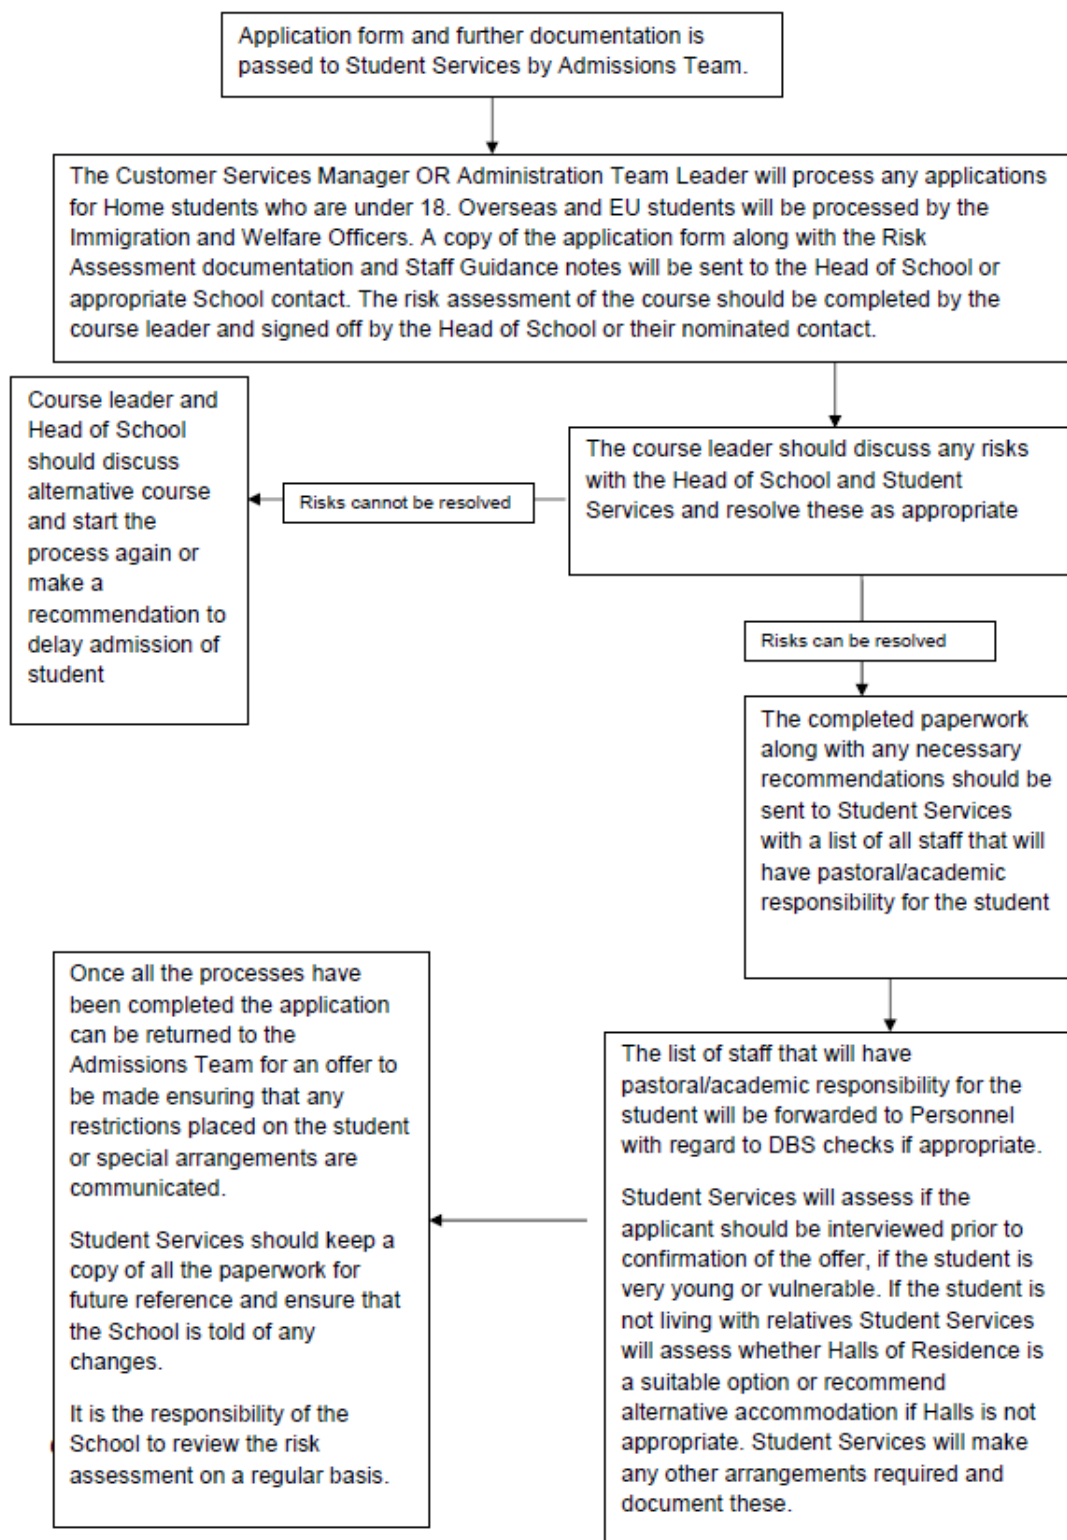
Application form and further documentation is passed to Student Services by Admissions Team.

The Customer Services Manager OR Administration Team Leader will process any applications for Home students who are under 18. Overseas and EU students will be processed by the Immigration and Welfare Officers. A copy of the application form along with the Risk Assessment documentation and Staff Guidance notes will be sent to the Head of School or appropriate School contact. The risk assessment of the course should be completed by the course leader and signed off by the Head of School or their nominated contact.

Course leader and Head of School should discuss alternative course and start the process again or make a recommendation to delay admission of student

Risks cannot be resolved

The course leader should discuss any risks with the Head of School and Student Services and resolve these as appropriate

Risks can be resolved

The completed paperwork along with any necessary recommendations should be sent to Student Services with a list of all staff that will have pastoral/academic responsibility for the student

Once all the processes have been completed the application can be returned to the Admissions Team for an offer to be made ensuring that any restrictions placed on the student or special arrangements are communicated.

Student Services should keep a copy of all the paperwork for future reference and ensure that the School is told of any changes.

It is the responsibility of the School to review the risk assessment on a regular basis.

The list of staff that will have pastoral/academic responsibility for the student will be forwarded to Personnel with regard to DBS checks if appropriate.

Student Services will assess if the applicant should be interviewed prior to confirmation of the offer, if the student is very young or vulnerable. If the student is not living with relatives Student Services will assess whether Halls of Residence is a suitable option or recommend alternative accommodation if Halls is not appropriate. Student Services will make any other arrangements required and document these.